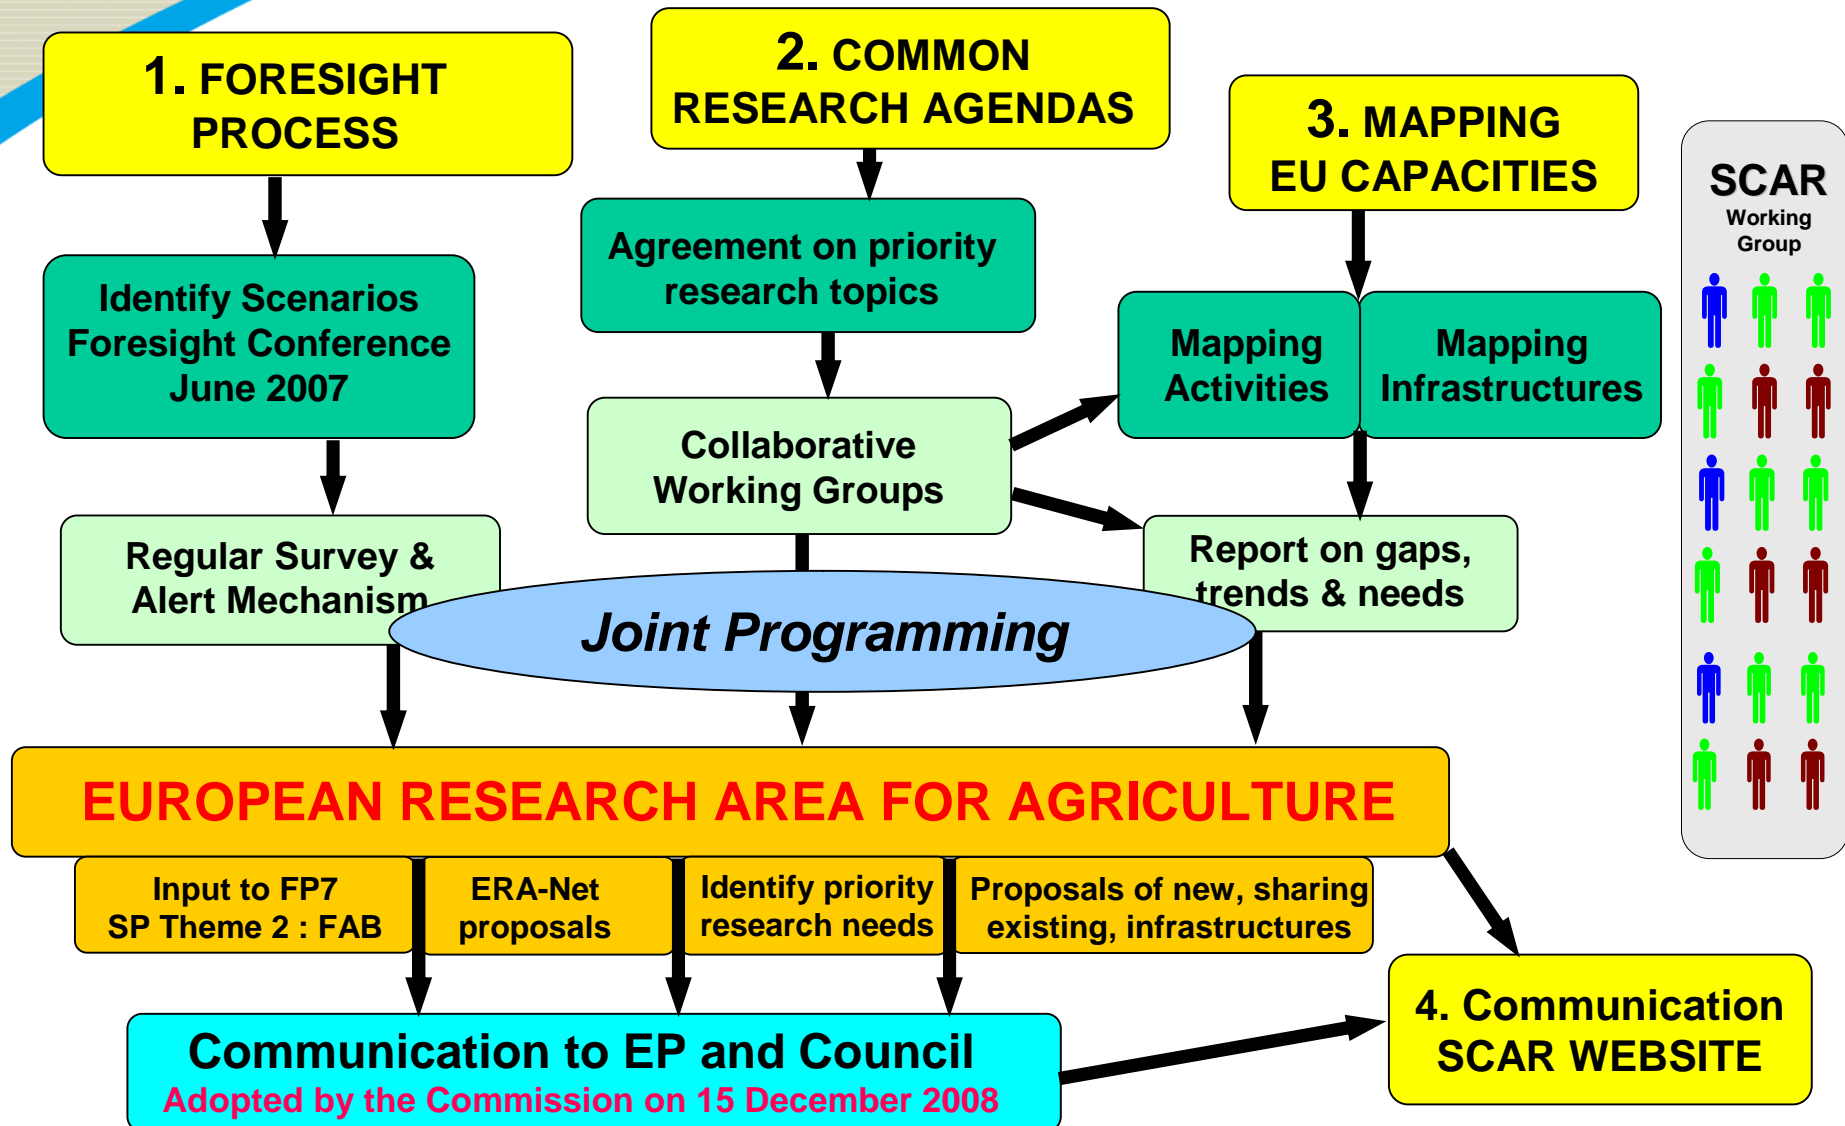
1. FORESIGHT PROCESS

2. COMMON RESEARCH AGENDAS

3. MAPPING EU CAPACITIES

SCAR
Working Group

Identify Scenarios
Foresight Conference
June 2007

Agreement on priority research topics

Mapping Activities

Mapping Infrastructures

Collaborative Working Groups

Regular Survey & Alert Mechanism

Report on gaps, trends & needs

Joint Programming

EUROPEAN RESEARCH AREA FOR AGRICULTURE

Input to FP7
SP Theme 2 : FAB

ERA-Net proposals

Identify priority research needs

Proposals of new, sharing existing, infrastructures

Communication to EP and Council
Adopted by the Commission on 15 December 2008

4. Communication
SCAR WEBSITE